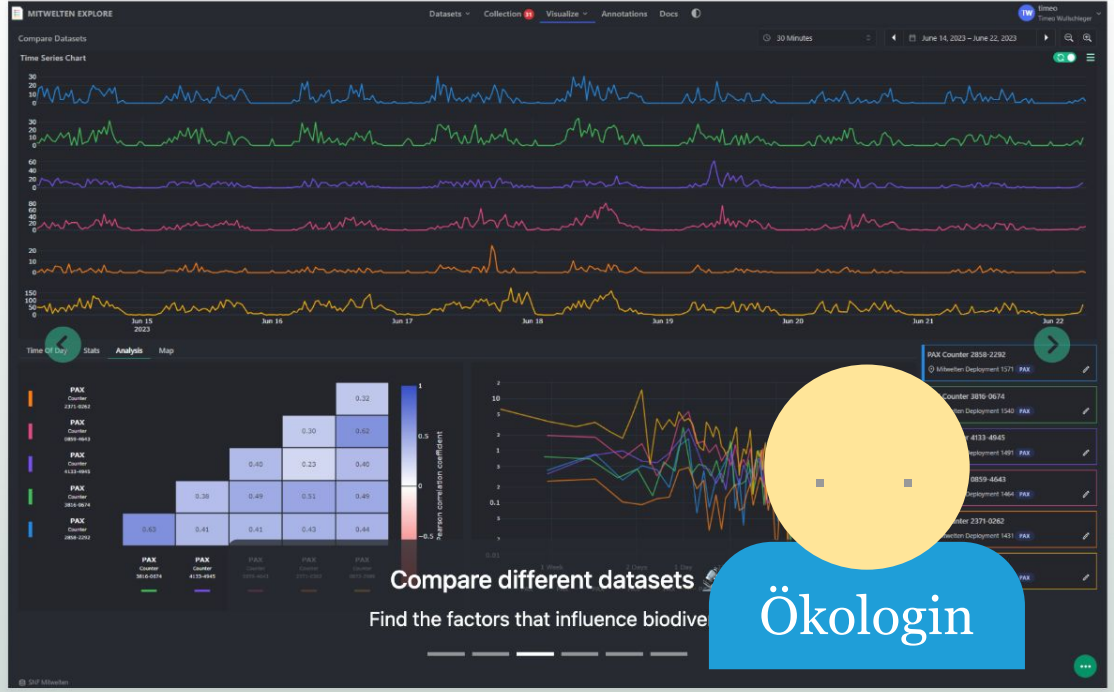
MITWELTEN EXPLORE

Datasets Collection 31 Visualize Annotations Docs

TW timeo Timeo Wullschleger

Compare Datasets

30 Minutes

June 14, 2023 – June 22, 2023

Time Series Chart

30 20 10 0

30 20 10 0

60 40 20 0

80 60 40 20 0

20 10 0

150 100 50 0

Jun 15 2023 Jun 16 Jun 17 Jun 18 Jun 19 Jun 20 Jun 21 Jun 22

Time Of Day Stats Analysis Map

PAX Counter 2371-0262

PAX Counter 0859-4643

PAX Counter 4133-4945

PAX Counter 3816-0674

PAX Counter 2858-2292

| | | | | |
|---|---|---|---|---|
| | | | | 0.32 |
| | | | 0.30 | 0.62 |
| | | 0.40 | 0.23 | 0.40 |
| | 0.39 | 0.49 | 0.51 | 0.49 |
| 0.63 | 0.41 | 0.41 | 0.43 | 0.44 |

PAX Counter 3816-0674

PAX Counter 4133-4945

PAX Counter 0859-4643

PAX Counter 2371-0262

PAX Counter 2858-2292

1 0.5 0 −0.5

Pearson correlation coefficient

10 1 0.1 0.01

1 Week 2 Days 1 Day

PAX Counter 2858-2292
Mitwelten Deployment 1571 PAX

Counter 3816-0674
Deployment 1540 PAX

Counter 4133-4945
Deployment 1491 PAX

0859-4643
Deployment 1464 PAX

Counter 2371-0262
Mitwelten Deployment 1431 PAX

Compare different datasets

Find the factors that influence biodiver

Ökologin

SNF Mitwelten